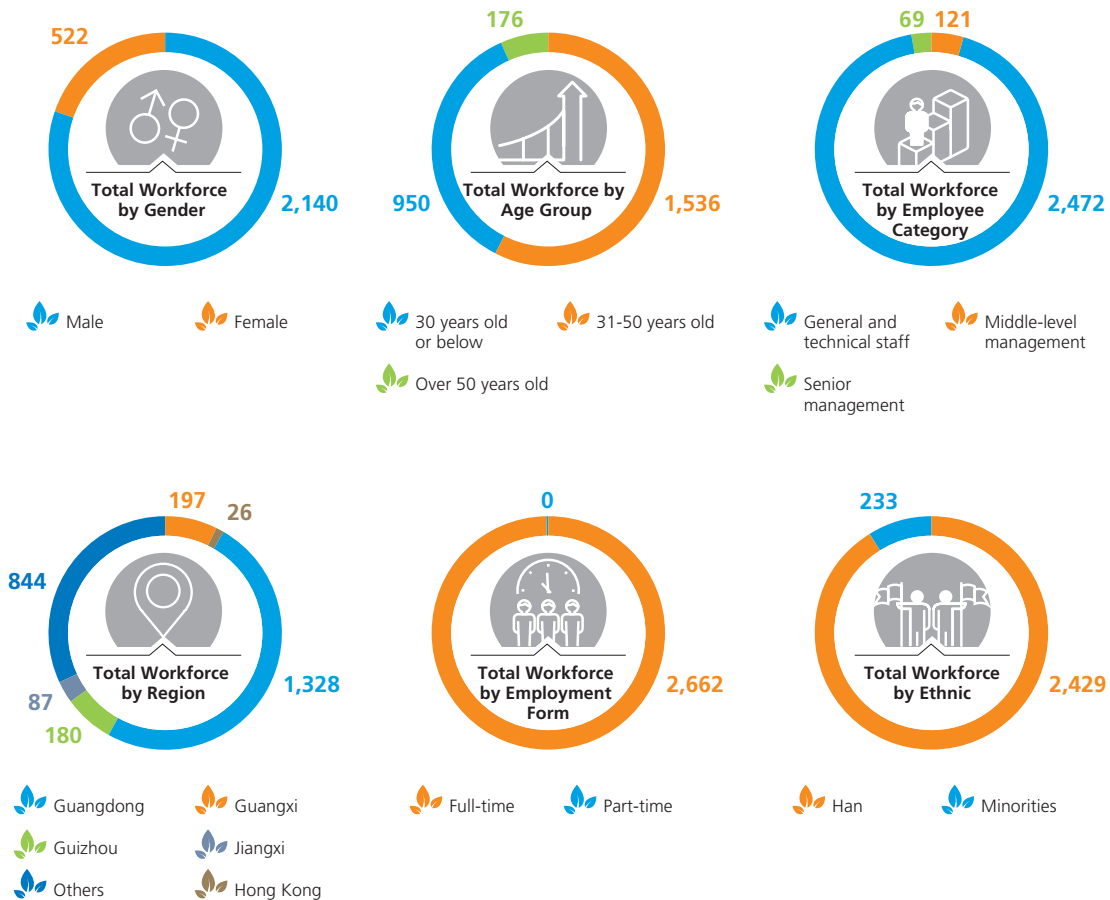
522

Total Workforce by Gender

2,140

Male Female

176

950

Total Workforce by Age Group

1,536

30 years old or below 31-50 years old

Over 50 years old

69 121

Total Workforce by Employee Category

2,472

General and technical staff Middle-level management

Senior management

197 26

844

Total Workforce by Region

87

180

1,328

Guangdong Guangxi

Guizhou Jiangxi

Others Hong Kong

0

Total Workforce by Employment Form

2,662

Full-time Part-time

233

Total Workforce by Ethnic

2,429

Han Minorities